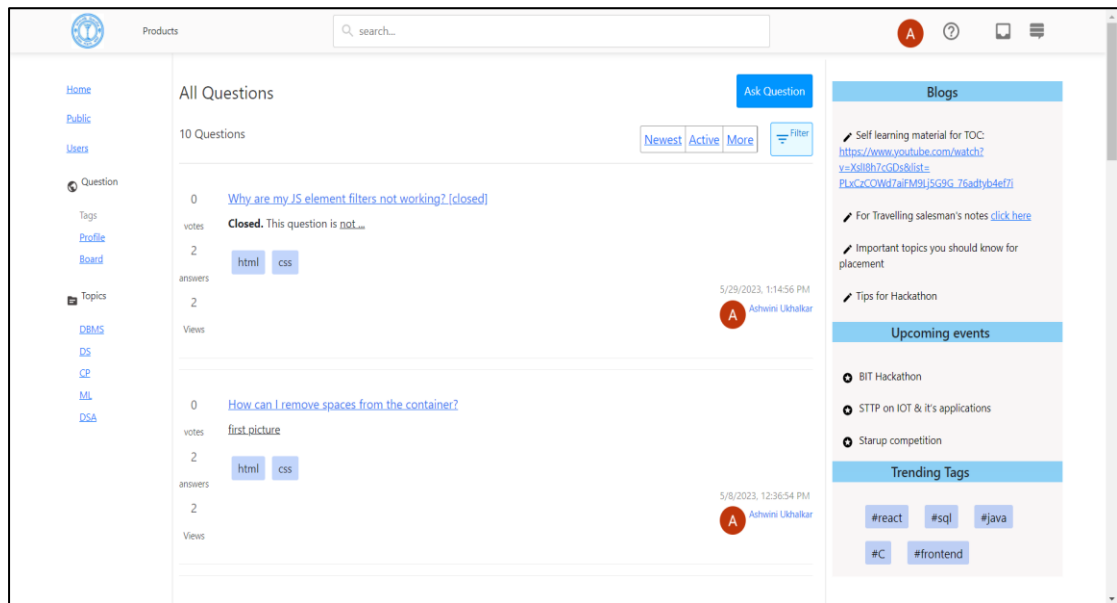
Products

search...

A

Home

Public

Users

Question

Tags

Profile

Board

Topics

DBMS

DS

CP

ML

DSA

All Questions

Ask Question

10 Questions

Newest Active More

Filter

0
votes
2
answers
2
Views

Why are my JS element filters not working? [closed]

**Closed.** This question is not ...

html css

5/29/2023, 1:14:56 PM

A Ashwini Ukhalkar

0
votes
2
answers
2
Views

How can I remove spaces from the container?

first picture

html css

5/8/2023, 12:36:54 PM

A Ashwini Ukhalkar

Blogs

Self learning material for TOC: https://www.youtube.com/watch?v=XslI8h7cGDs&list=PLxCzCOWd7aiFM9Lj5G9G_76adtyb4ef7i

For Travelling salesman's notes click here

Important topics you should know for placement

Tips for Hackathon

Upcoming events

BIT Hackathon

STTP on IOT & it's applications

Starup competition

Trending Tags

#react #sql #java

#C #frontend